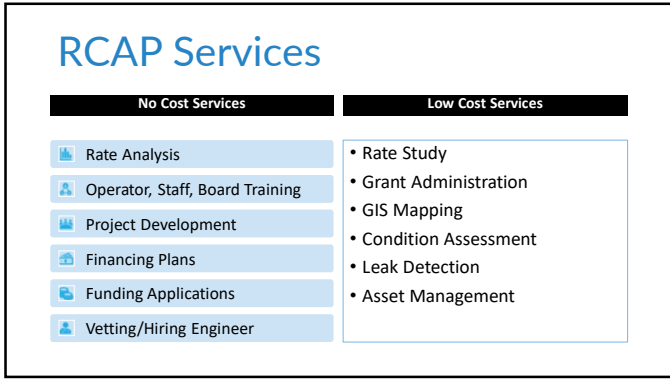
RCAP Services

No Cost Services

Rate Analysis

Operator, Staff, Board Training

Project Development

Financing Plans

Funding Applications

Vetting/Hiring Engineer

Low Cost Services

• Rate Study
• Grant Administration
• GIS Mapping
• Condition Assessment
• Leak Detection
• Asset Management